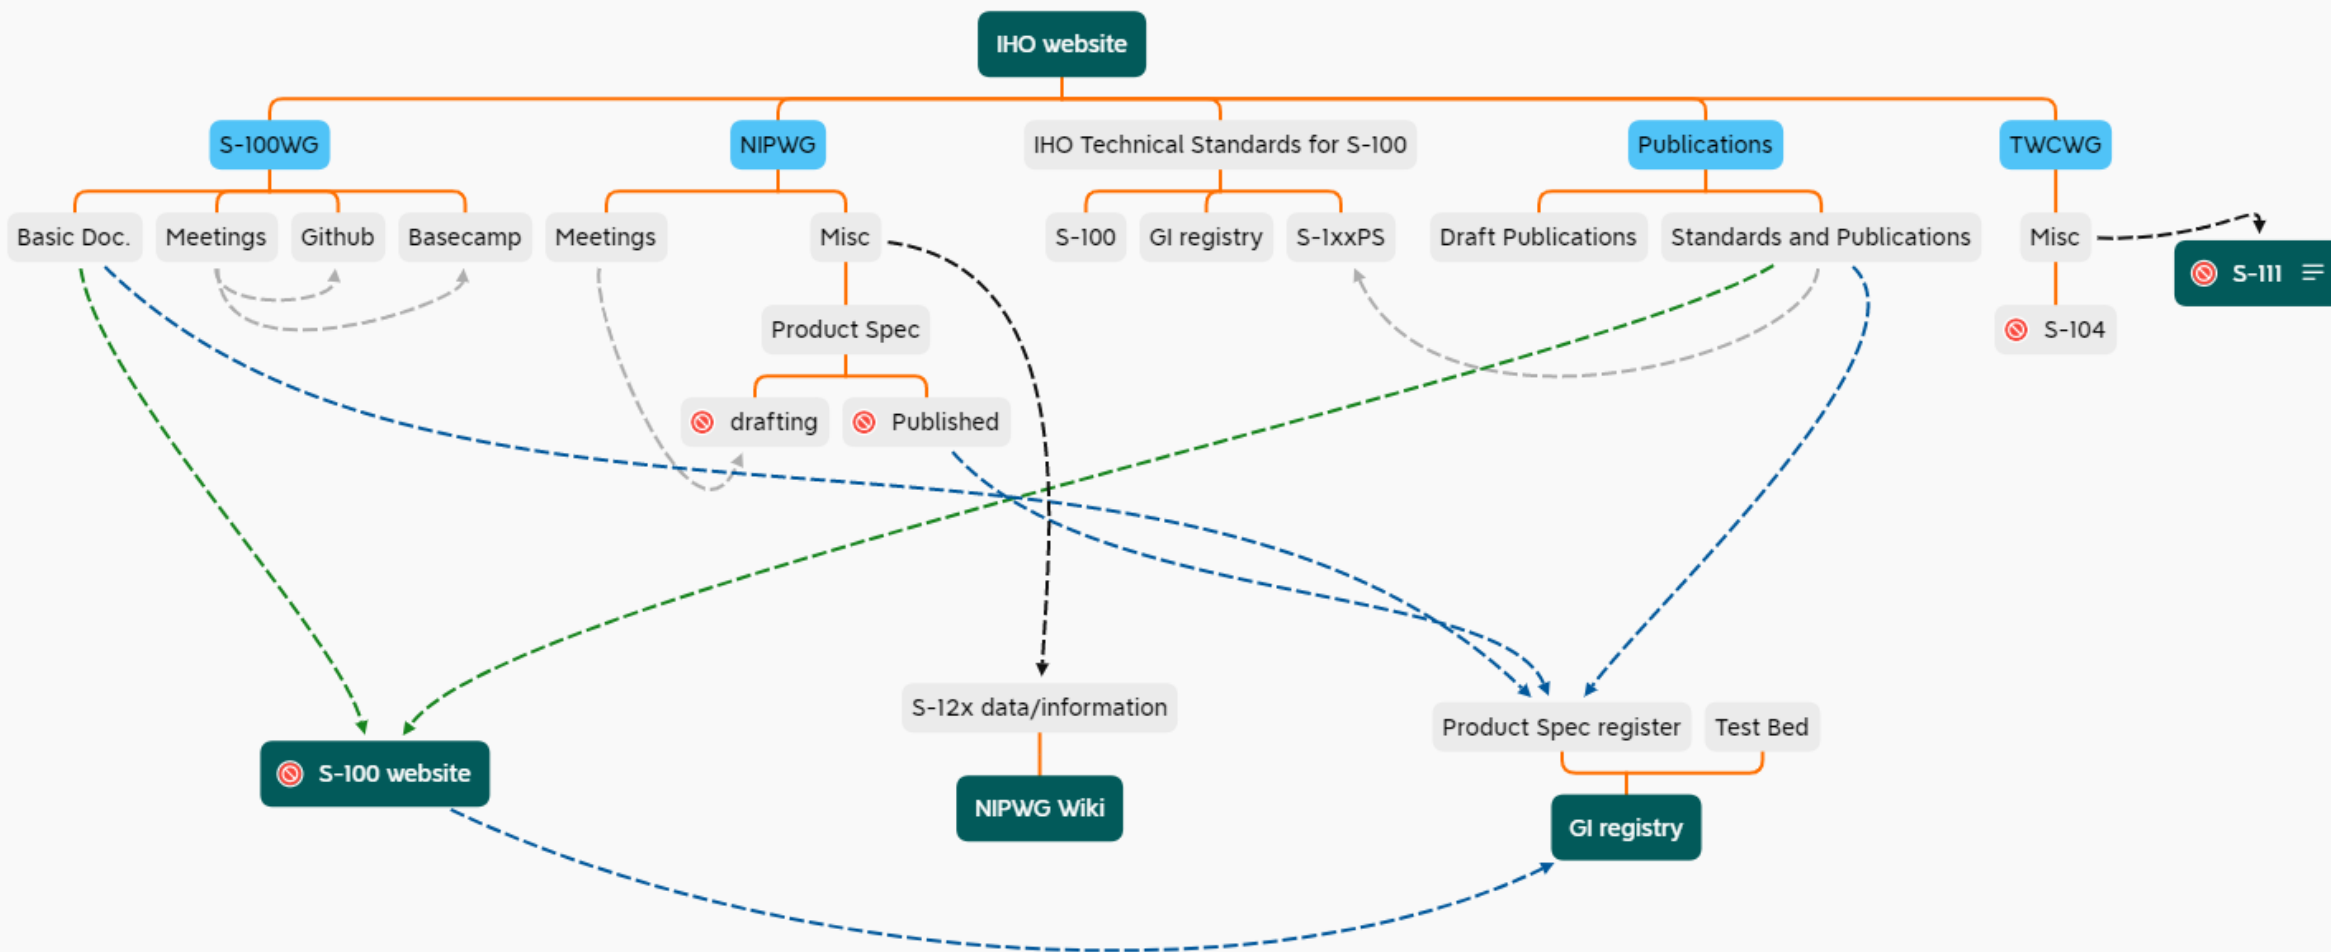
IHO website

S-100WG

Basic Doc.

Meetings

Github

Basecamp

NIPWG

Meetings

Misc

Product Spec

drafting

Published

IHO Technical Standards for S-100

S-100

GI registry

S-1xxPS

Publications

Draft Publications

Standards and Publications

TWCWG

Misc

S-104

S-111

S-12x data/information

NIPWG Wiki

Product Spec register

Test Bed

GI registry

S-100 website